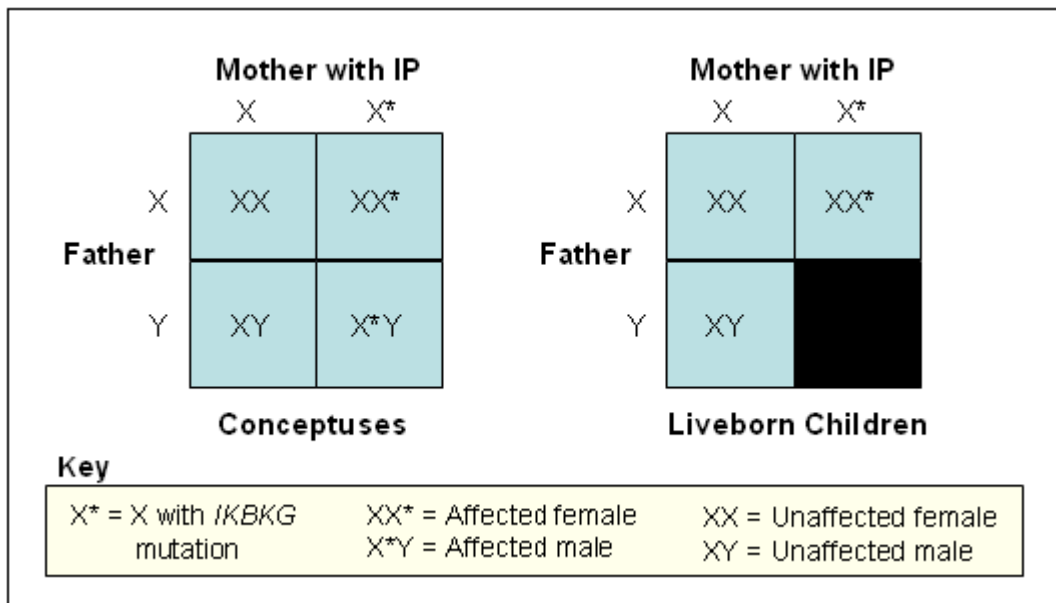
| | Mother with IP X | Mother with IP X* |
|---|---|---|
| Father X | XX | XX* |
| Father Y | XY | X*Y |

Conceptuses

| | Mother with IP X | Mother with IP X* |
|---|---|---|
| Father X | XX | XX* |
| Father Y | XY | |

Liveborn Children

Key

X* = X with *IKBKG* mutation

XX* = Affected female
X*Y = Affected male

XX = Unaffected female
XY = Unaffected male